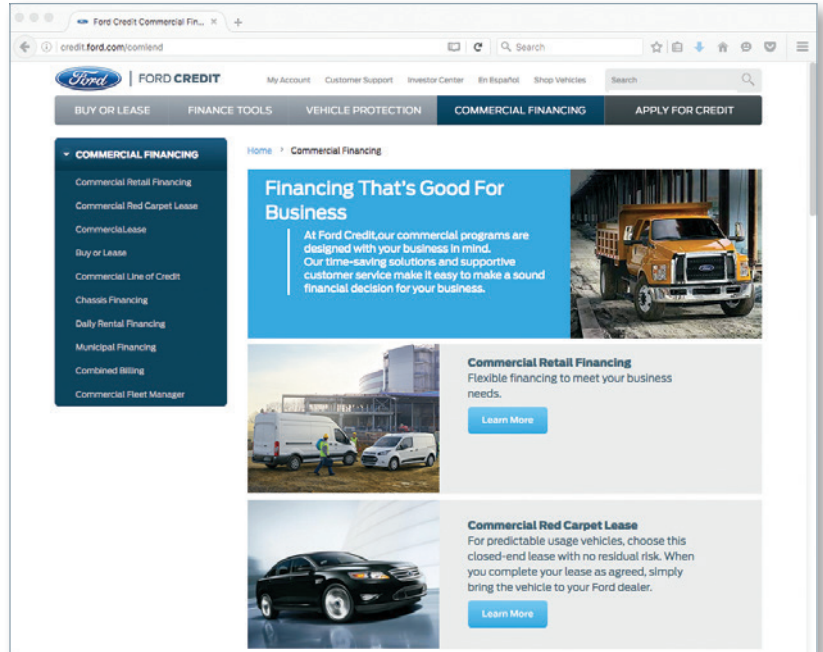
Ford Credit Commercial Fin... ×

credit.ford.com/comlend

Search

Ford | FORD CREDIT

My Account Customer Support Investor Center En Español Shop Vehicles

Search

BUY OR LEASE FINANCE TOOLS VEHICLE PROTECTION COMMERCIAL FINANCING APPLY FOR CREDIT

COMMERCIAL FINANCING

Commercial Retail Financing

Commercial Red Carpet Lease

CommercialLease

Buy or Lease

Commercial Line of Credit

Chassis Financing

Daily Rental Financing

Municipal Financing

Combined Billing

Commercial Fleet Manager

Home › Commercial Financing

Financing That's Good For Business

At Ford Credit,our commercial programs are designed with your business in mind. Our time-saving solutions and supportive customer service make it easy to make a sound financial decision for your business.

Commercial Retail Financing

Flexible financing to meet your business needs.

Learn More

Commercial Red Carpet Lease

For predictable usage vehicles, choose this closed-end lease with no residual risk. When you complete your lease as agreed, simply bring the vehicle to your Ford dealer.

Learn More